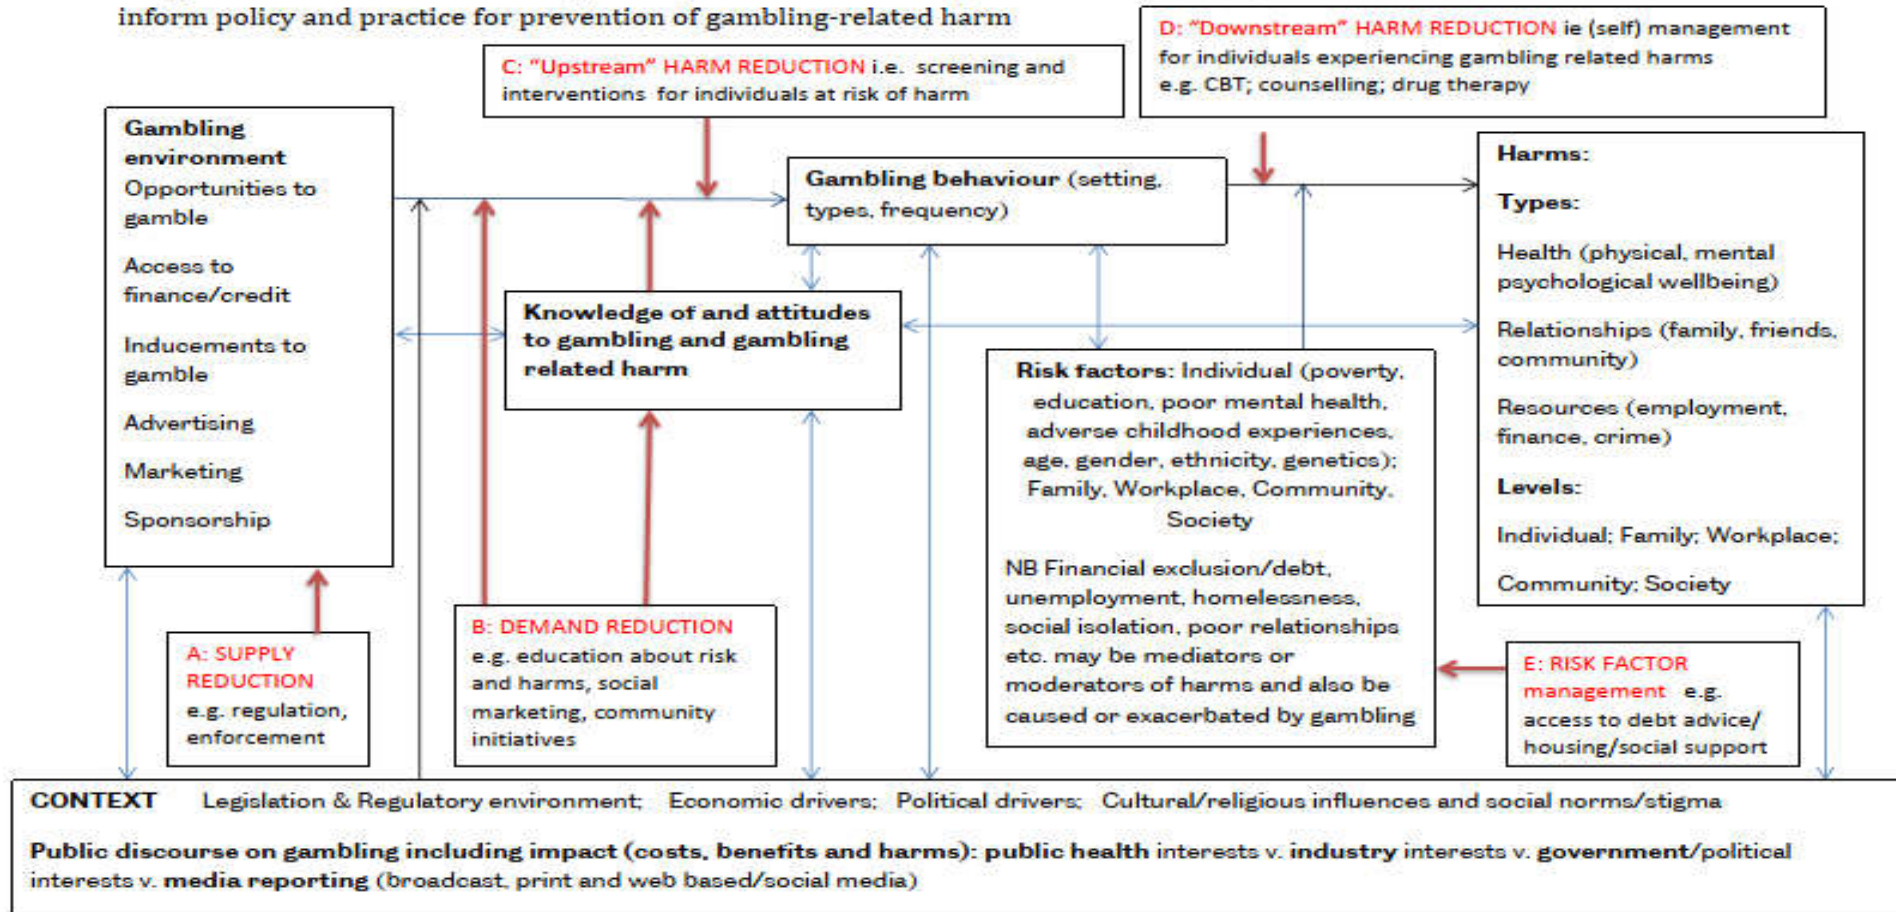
inform policy and practice for prevention of gambling-related harm

C: "Upstream" HARM REDUCTION i.e. screening and interventions for individuals at risk of harm

D: "Downstream" HARM REDUCTION ie (self) management for individuals experiencing gambling related harms e.g. CBT; counselling; drug therapy

Gambling environment
Opportunities to gamble

Access to finance/credit

Inducements to gamble

Advertising

Marketing

Sponsorship

Gambling behaviour (setting, types, frequency)

Knowledge of and attitudes to gambling and gambling related harm

Harms:

Types:

Health (physical, mental psychological wellbeing)

Relationships (family, friends, community)

Resources (employment, finance, crime)

Levels:

Individual; Family; Workplace;

Community; Society

Risk factors: Individual (poverty, education, poor mental health, adverse childhood experiences, age, gender, ethnicity, genetics); Family, Workplace, Community, Society

NB Financial exclusion/debt, unemployment, homelessness, social isolation, poor relationships etc. may be mediators or moderators of harms and also be caused or exacerbated by gambling

A: SUPPLY REDUCTION
e.g. regulation, enforcement

B: DEMAND REDUCTION
e.g. education about risk and harms, social marketing, community initiatives

E: RISK FACTOR management e.g. access to debt advice/ housing/social support

CONTEXT Legislation & Regulatory environment; Economic drivers; Political drivers; Cultural/religious influences and social norms/stigma

Public discourse on gambling including impact (costs, benefits and harms): public health interests v. industry interests v. government/political interests v. media reporting (broadcast, print and web based/social media)